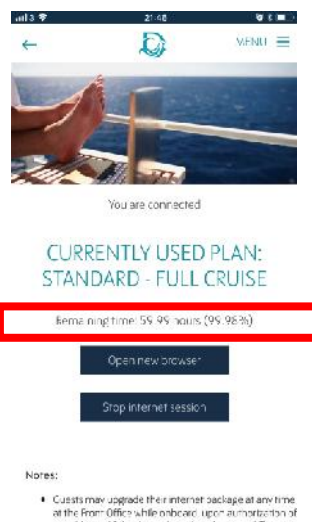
21:48

MENU

You are connected

CURRENTLY USED PLAN: STANDARD - FULL CRUISE

Remaining time: 59.99 hours (99.98%)

Open new browser

Stop internet session

Notes:

• Guests may upgrade their internet package at any time at the Front Office while onboard, upon authorization of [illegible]